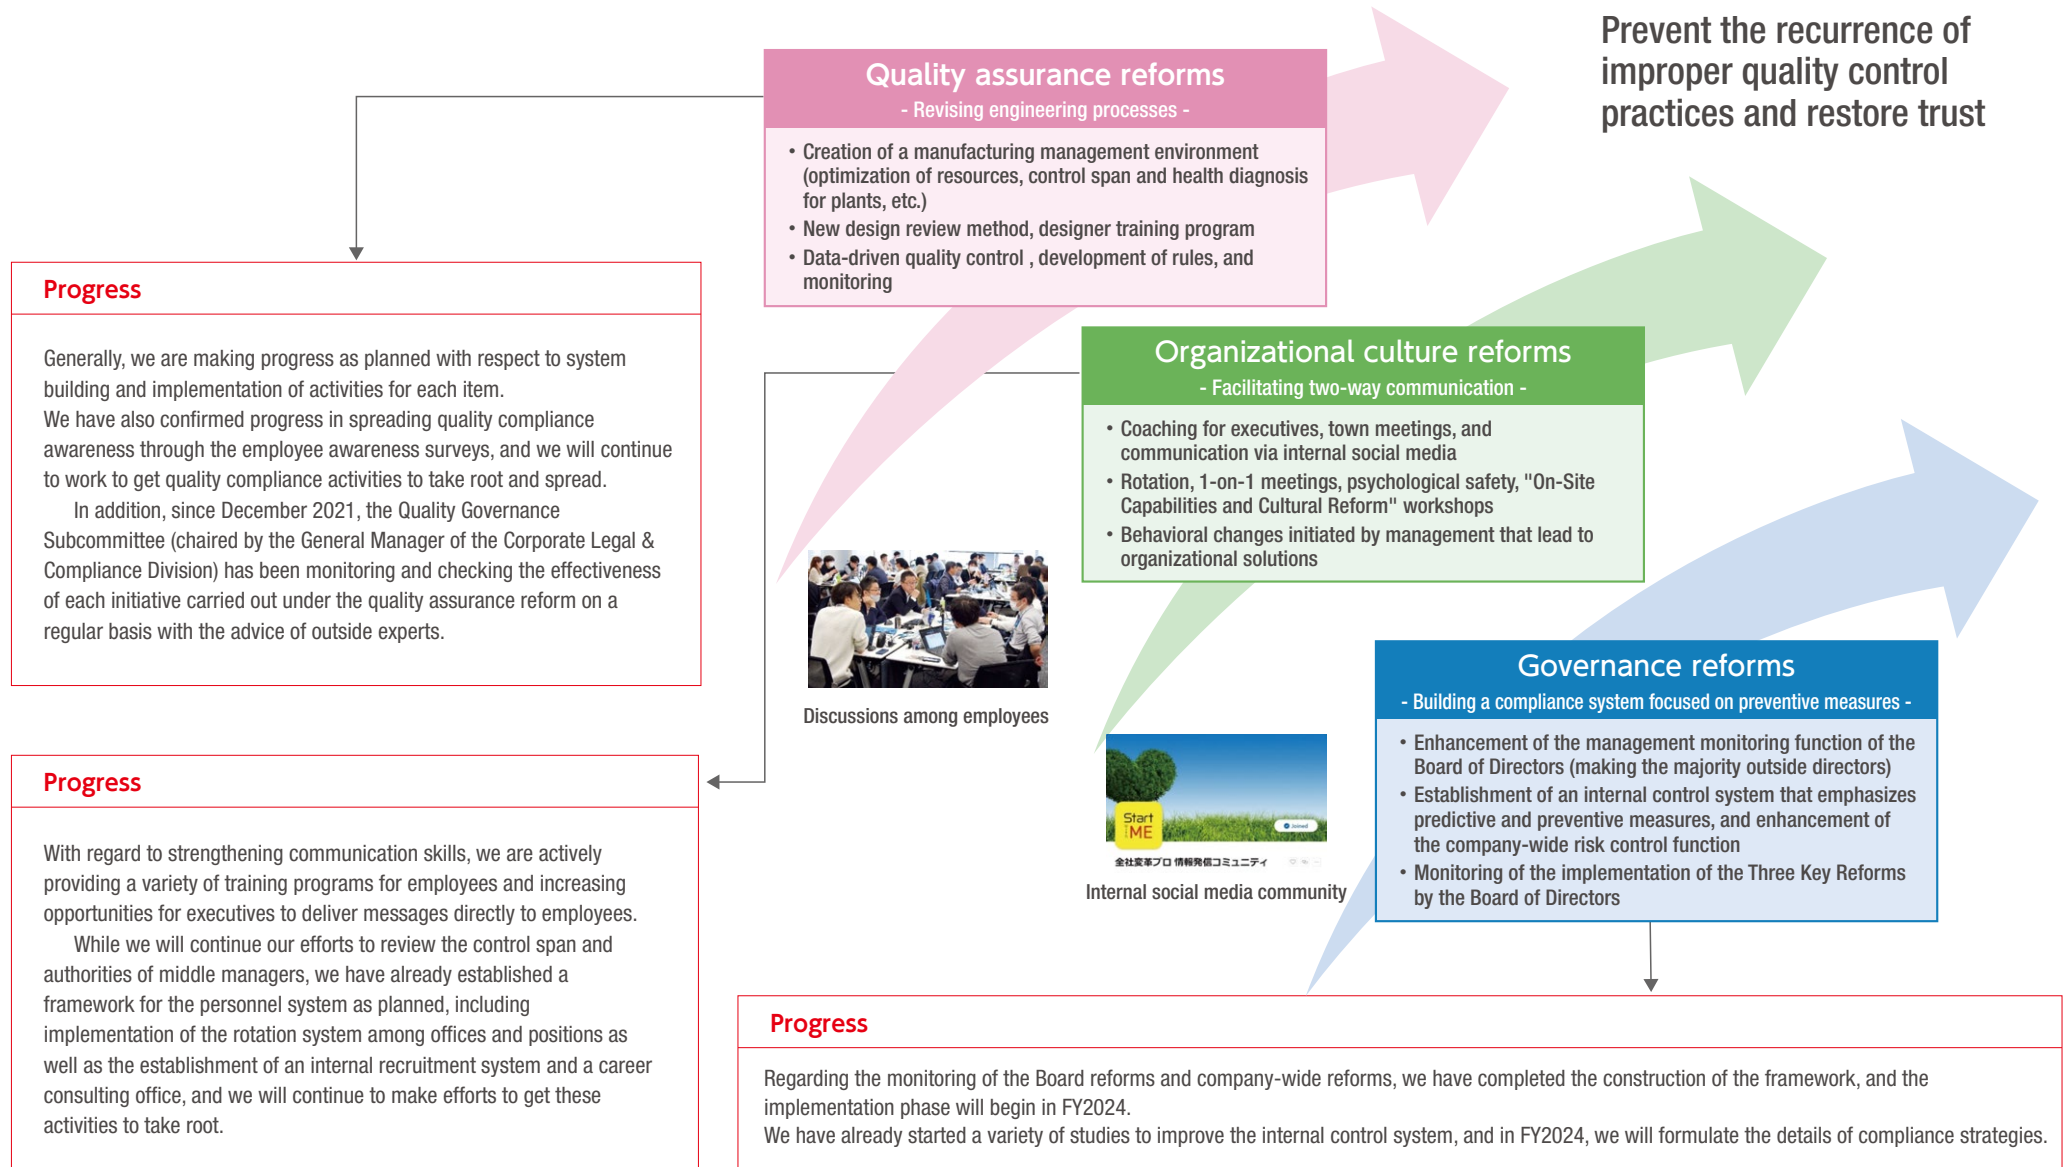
Quality assurance reforms
- Revising engineering processes -

• Creation of a manufacturing management environment (optimization of resources, control span and health diagnosis for plants, etc.)
• New design review method, designer training program
• Data-driven quality control , development of rules, and monitoring

Prevent the recurrence of improper quality control practices and restore trust

Progress

Generally, we are making progress as planned with respect to system building and implementation of activities for each item.
We have also confirmed progress in spreading quality compliance awareness through the employee awareness surveys, and we will continue to work to get quality compliance activities to take root and spread.
In addition, since December 2021, the Quality Governance Subcommittee (chaired by the General Manager of the Corporate Legal & Compliance Division) has been monitoring and checking the effectiveness of each initiative carried out under the quality assurance reform on a regular basis with the advice of outside experts.

Organizational culture reforms
- Facilitating two-way communication -

• Coaching for executives, town meetings, and communication via internal social media
• Rotation, 1-on-1 meetings, psychological safety, "On-Site Capabilities and Cultural Reform" workshops
• Behavioral changes initiated by management that lead to organizational solutions

Discussions among employees

Start ME
全社変革プロ 情報発信コミュニティ
Internal social media community

Governance reforms
- Building a compliance system focused on preventive measures -

• Enhancement of the management monitoring function of the Board of Directors (making the majority outside directors)
• Establishment of an internal control system that emphasizes predictive and preventive measures, and enhancement of the company-wide risk control function
• Monitoring of the implementation of the Three Key Reforms by the Board of Directors

Progress

With regard to strengthening communication skills, we are actively providing a variety of training programs for employees and increasing opportunities for executives to deliver messages directly to employees.
While we will continue our efforts to review the control span and authorities of middle managers, we have already established a framework for the personnel system as planned, including implementation of the rotation system among offices and positions as well as the establishment of an internal recruitment system and a career consulting office, and we will continue to make efforts to get these activities to take root.

Progress

Regarding the monitoring of the Board reforms and company-wide reforms, we have completed the construction of the framework, and the implementation phase will begin in FY2024.
We have already started a variety of studies to improve the internal control system, and in FY2024, we will formulate the details of compliance strategies.